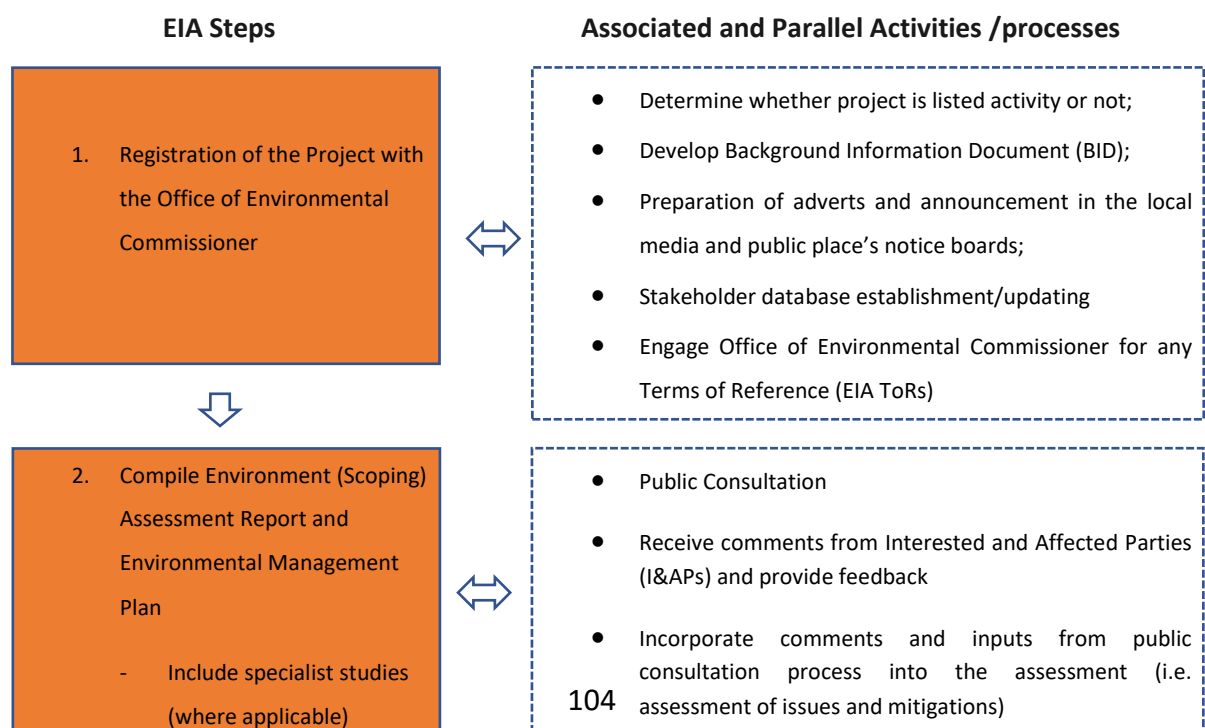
EIA Steps

Associated and Parallel Activities /processes

1. Registration of the Project with the Office of Environmental Commissioner

- Determine whether project is listed activity or not;
- Develop Background Information Document (BID);
- Preparation of adverts and announcement in the local media and public place's notice boards;
- Stakeholder database establishment/updating
- Engage Office of Environmental Commissioner for any Terms of Reference (EIA ToRs)

2. Compile Environment (Scoping) Assessment Report and Environmental Management Plan

- Include specialist studies (where applicable)

- Public Consultation
- Receive comments from Interested and Affected Parties (I&APs) and provide feedback
- Incorporate comments and inputs from public consultation process into the assessment (i.e. assessment of issues and mitigations)

104